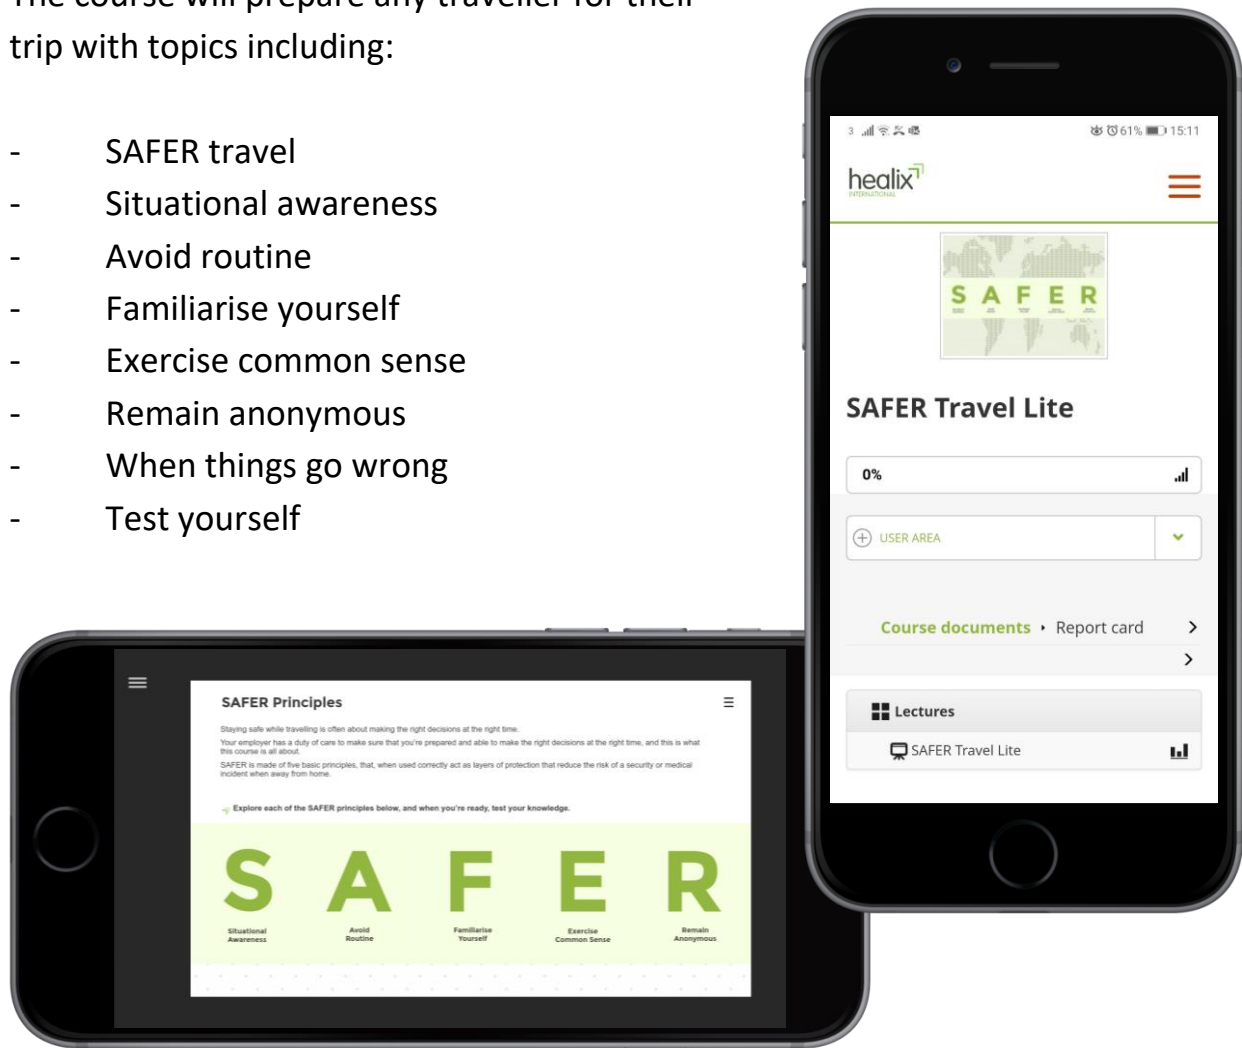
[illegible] trip with topics including:

- SAFER travel
- Situational awareness
- Avoid routine
- Familiarise yourself
- Exercise common sense
- Remain anonymous
- When things go wrong
- Test yourself

SAFER Principles

Staying safe while travelling is often about making the right decisions at the right time.

Your employer has a duty of care to make sure that you're prepared and able to make the right decisions at the right time, and this is what this course is all about.

SAFER is made of five basic principles, that, when used correctly act as layers of protection that reduce the risk of a security or medical incident when away from home.

Explore each of the SAFER principles below, and when you're ready, test your knowledge.

S A F E R

Situational Awareness
Avoid Routine
Familiarise Yourself
Exercise Common Sense
Remain Anonymous

61% 15:11

healix INTERNATIONAL

S A F E R

SAFER Travel Lite

0%

USER AREA

Course documents • Report card

Lectures

SAFER Travel Lite